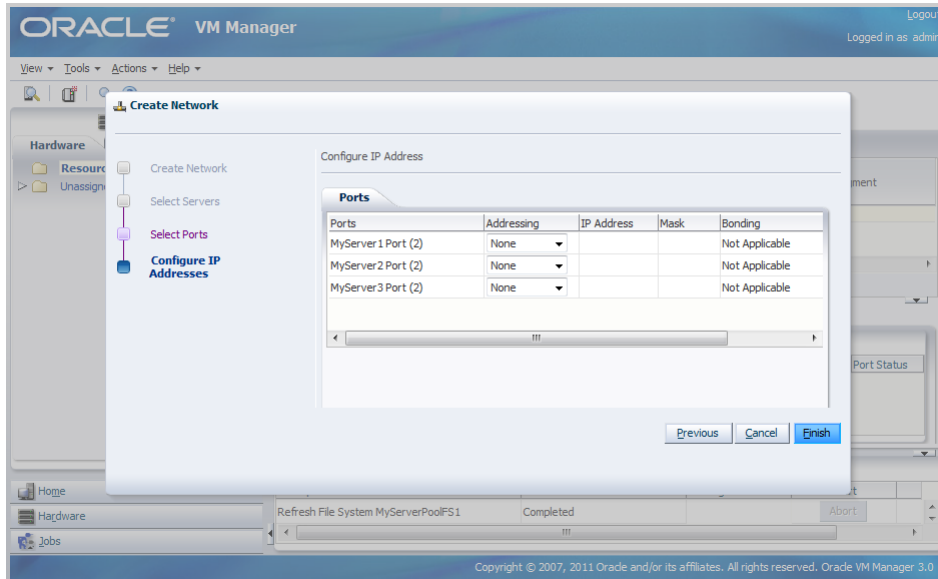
ORACLE® VM Manager

Logout
Logged in as admin

View ▾ Tools ▾ Actions ▾ Help ▾

Hardware
Resourc
Unassign

Create Network

Create Network
Select Servers
Select Ports
Configure IP Addresses

Configure IP Address

Ports

| Ports | Addressing | IP Address | Mask | Bonding |
|---|---|---|---|---|
| MyServer1 Port (2) | None | | | Not Applicable |
| MyServer2 Port (2) | None | | | Not Applicable |
| MyServer3 Port (2) | None | | | Not Applicable |

Previous Cancel Finish

gment

Port Status

Home
Hardware
Jobs

Refresh File System MyServerPoolFS1 Completed Abort

Copyright © 2007, 2011 Oracle and/or its affiliates. All rights reserved. Oracle VM Manager 3.0